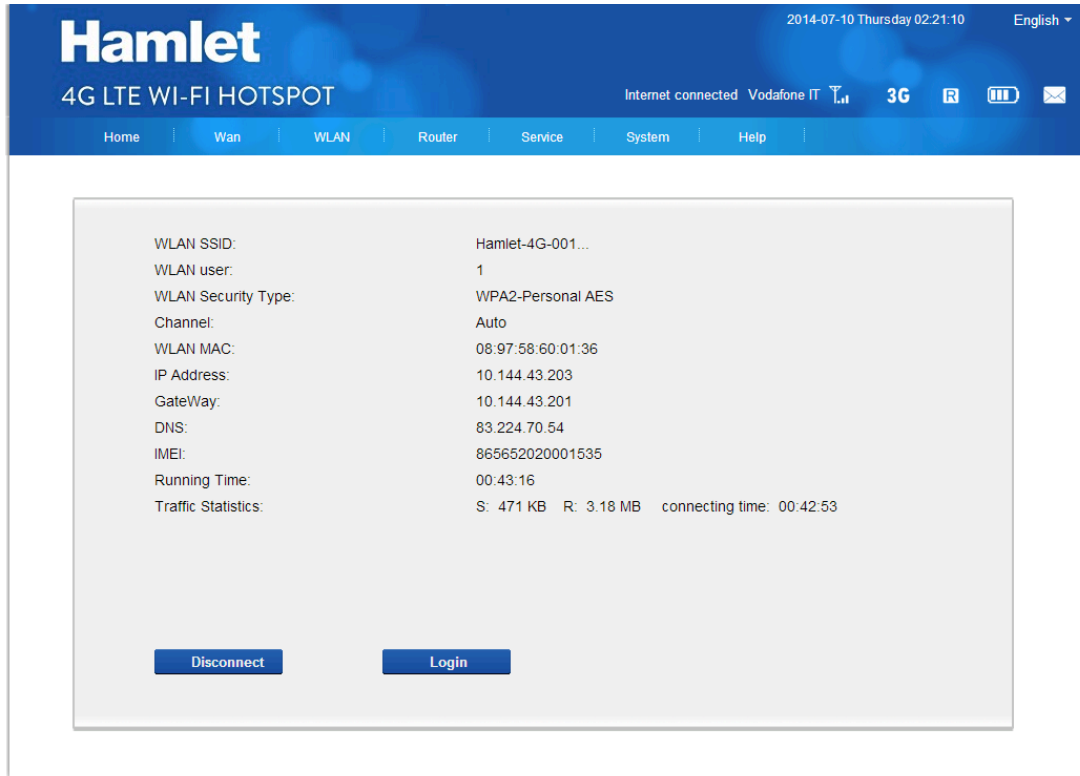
Hamlet
4G LTE WI-FI HOTSPOT

2014-07-10 Thursday 02:21:10 English

Internet connected Vodafone IT 3G R

Home Wan WLAN Router Service System Help

| | |
|---|---|
| WLAN SSID: | Hamlet-4G-001... |
| WLAN user: | 1 |
| WLAN Security Type: | WPA2-Personal AES |
| Channel: | Auto |
| WLAN MAC: | 08:97:58:60:01:36 |
| IP Address: | 10.144.43.203 |
| GateWay: | 10.144.43.201 |
| DNS: | 83.224.70.54 |
| IMEI: | 865652020001535 |
| Running Time: | 00:43:16 |
| Traffic Statistics: | S: 471 KB R: 3.18 MB connecting time: 00:42:53 |

Disconnect Login